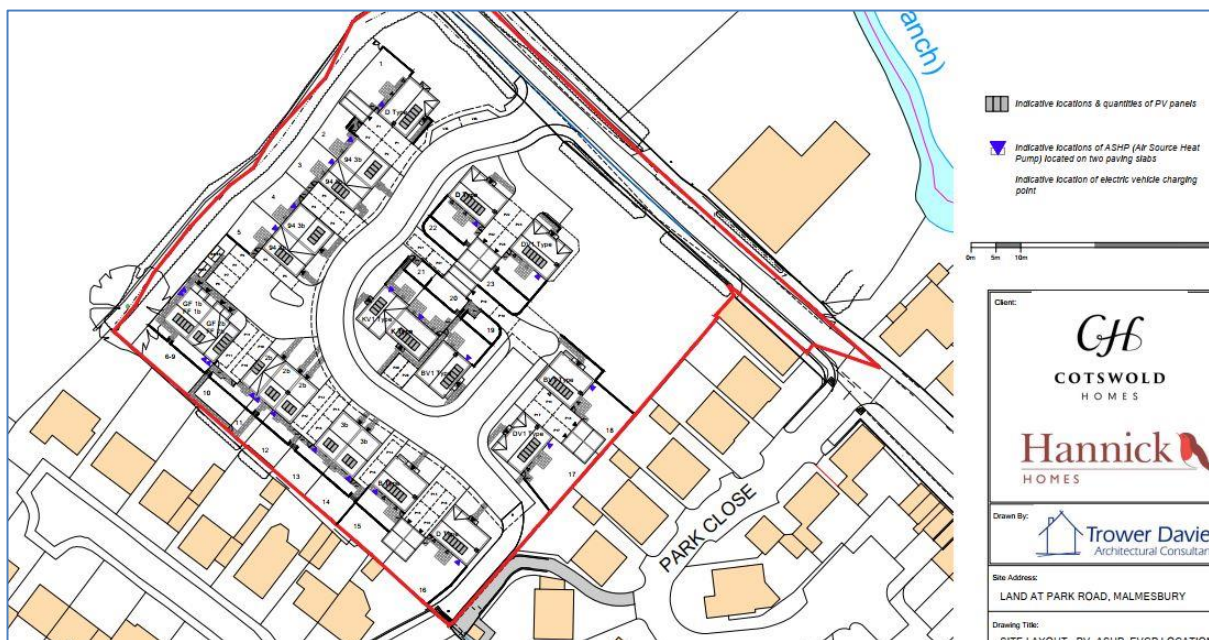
anch)

Indicative locations & quantities of PV panels

Indicative locations of ASHP (Air Source Heat Pump) located on two paving slabs

Indicative location of electric vehicle charging point

0m 5m 10m

Client:

CH
COTSWOLD
HOMES

Hannick
HOMES

Drawn By:
Trower Davie
Architectural Consultan

Site Address:
LAND AT PARK ROAD, MALMESBURY

Drawing Title:
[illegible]

PARK CLOSE

1
2
3
4
5
6-9
10
12
13
14
15
16
17
18
19
20
21
22
23
D Type
94 3b
94 3b
94
94
GF 1b
FF 1b
GF 1b
2b
2b
2b
3b
3b
KV1 Type
BV1 Type
D Type
DV1 Type
DV1 Type
D
BV1 Type